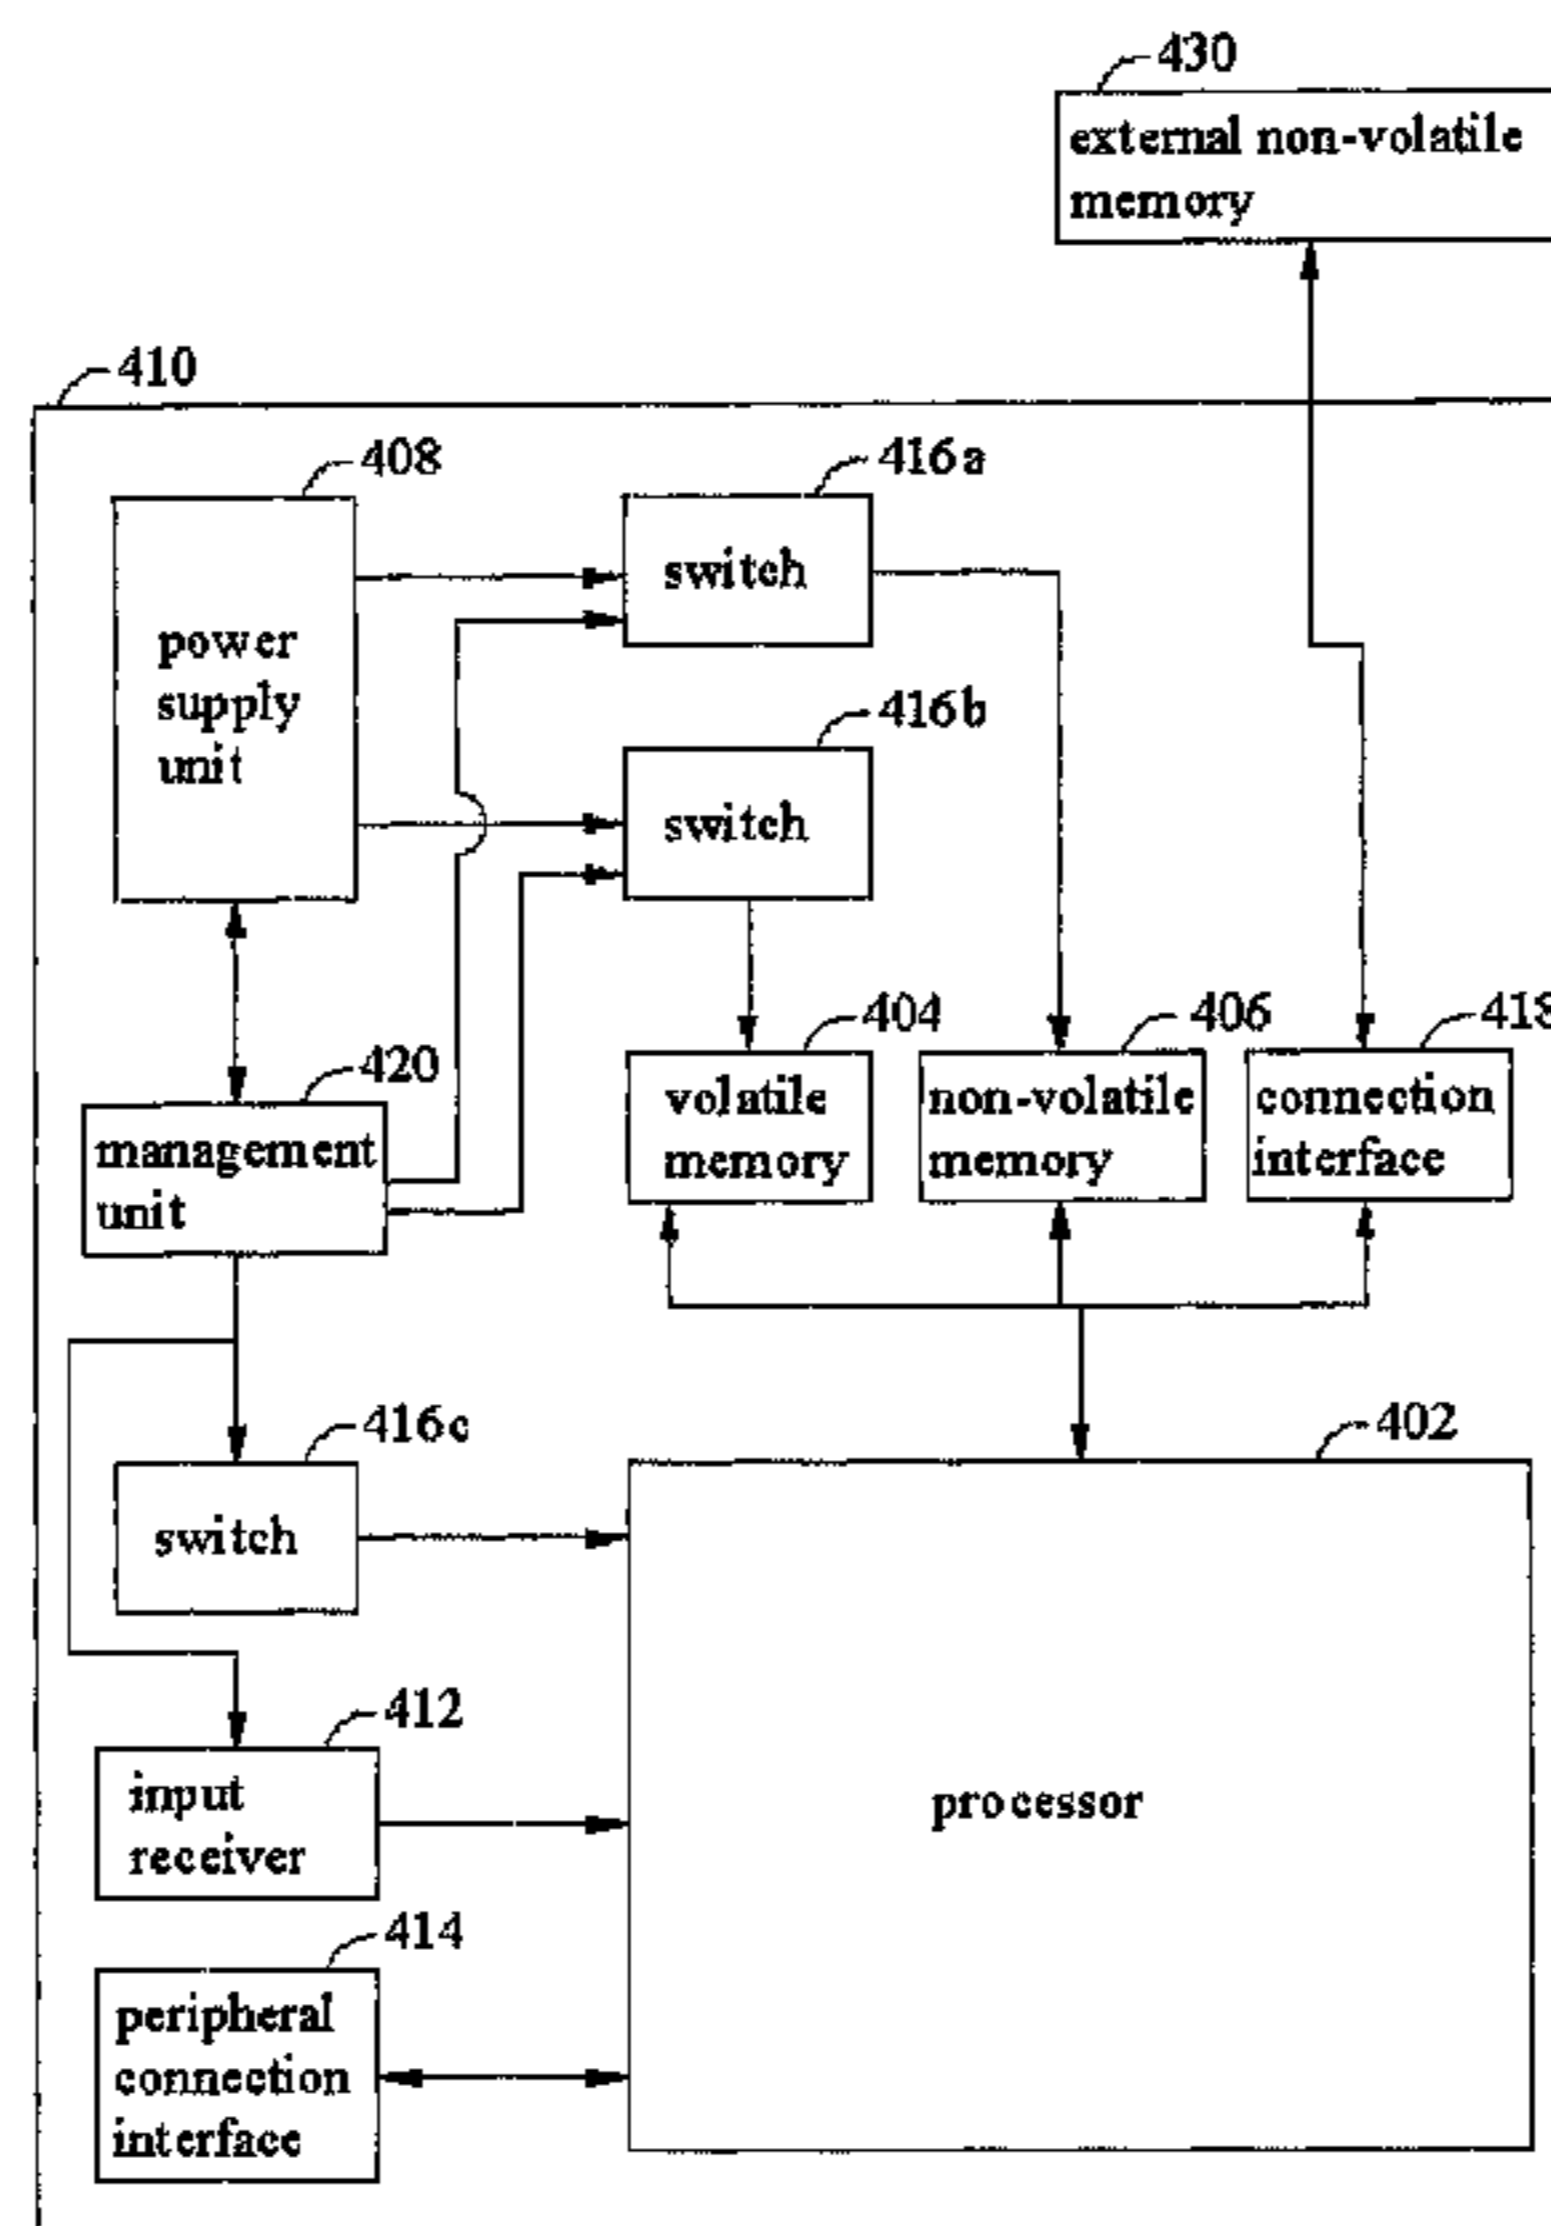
430
external non-volatile memory

410

408
power supply unit

416a
switch

416b
switch

404
volatile memory

406
non-volatile memory

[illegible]
connection interface

420
management unit

416c
switch

402
processor

412
input receiver

414
peripheral connection interface